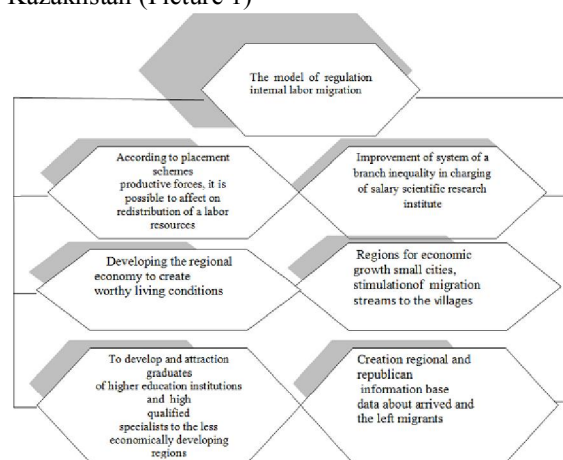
Kazakhstan (Picture 1)

The model of regulation internal labor migration

According to placement schemes productive forces, it is possible to affect on redistribution of a labor resources

Improvement of system of a branch inequality in charging of salary scientific research institute

Developing the regional economy to create worthy living conditions

Regions for economic growth small cities, stimulationof migration streams to the villages

To develop and attraction graduates of higher education institutions and high qualified specialists to the less economically developing regions

Creation regional and republican information base data about arrived and the left migrants